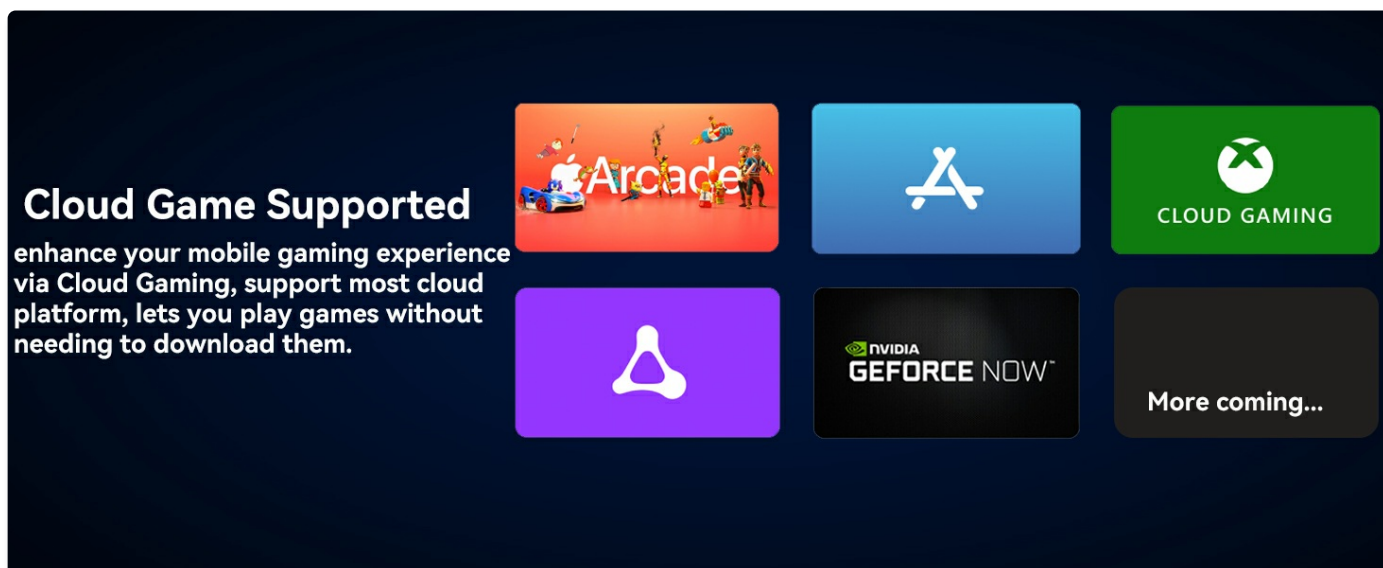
Cloud Game Supported

enhance your mobile gaming experience via Cloud Gaming, support most cloud platform, lets you play games without needing to download them.

Arcade

CLOUD GAMING

NVIDIA
GEFORCE NOW

More coming...